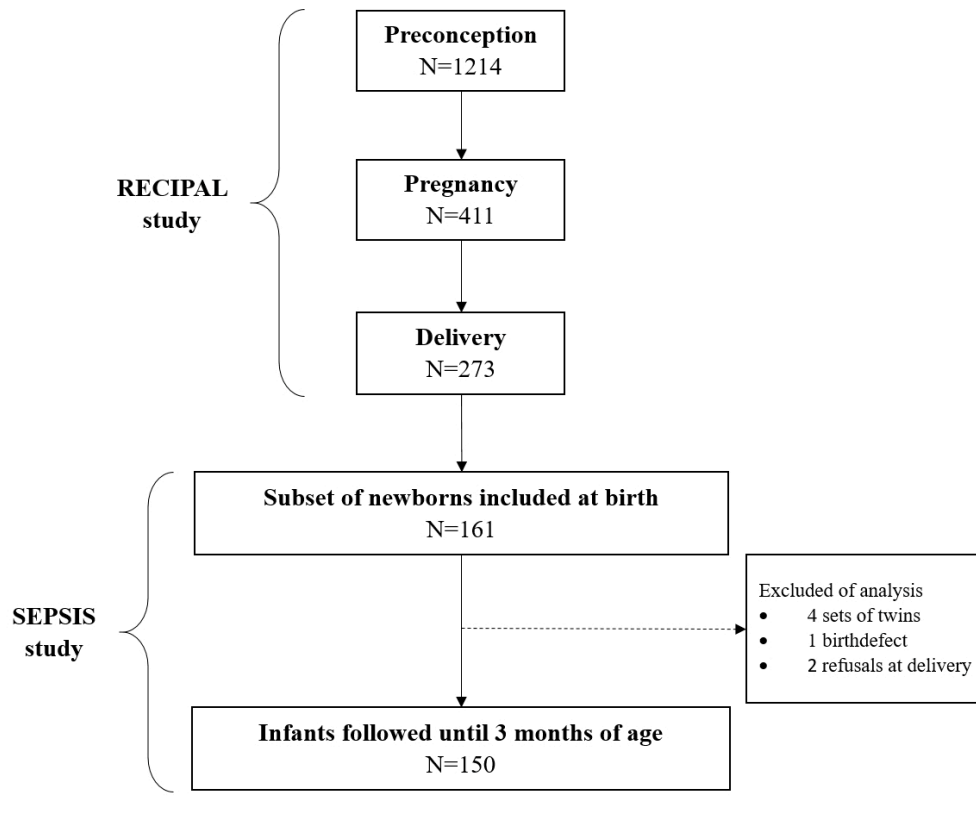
RECIPAL study

Preconception
N=1214

Pregnancy
N=411

Delivery
N=273

SEPSIS study

Subset of newborns included at birth
N=161

Excluded of analysis
- 4 sets of twins
- 1 birthdefect
- 2 refusals at delivery

Infants followed until 3 months of age
N=150